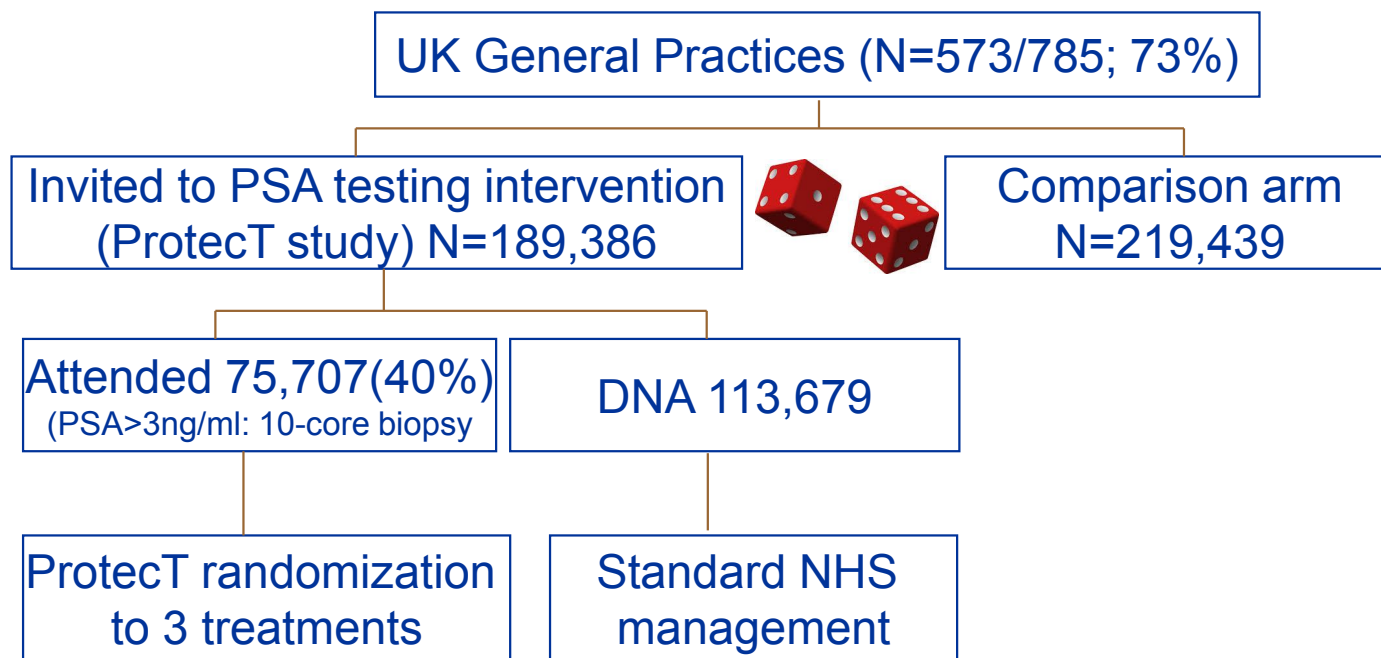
UK General Practices (N=573/785; 73%)

Invited to PSA testing intervention (ProtecT study) N=189,386

Comparison arm N=219,439

Attended 75,707(40%) (PSA>3ng/ml: 10-core biopsy

DNA 113,679

ProtecT randomization to 3 treatments

Standard NHS management